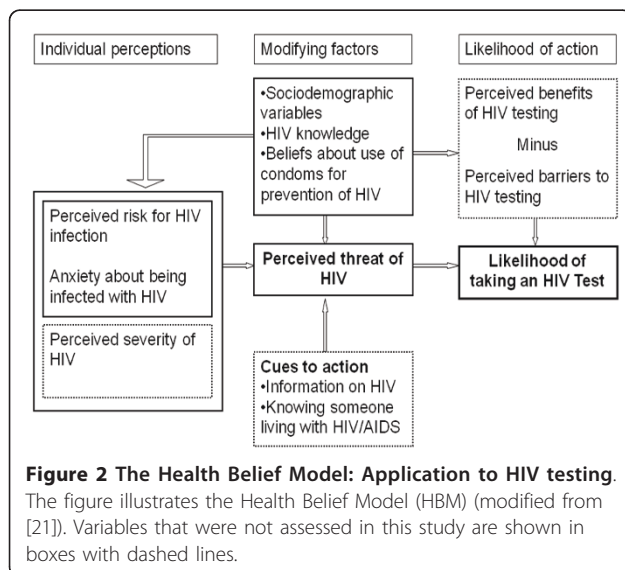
Individual perceptions

Modifying factors

Likelihood of action

•Sociodemographic variables
•HIV knowledge
•Beliefs about use of condoms for prevention of HIV

Perceived benefits of HIV testing

Minus

Perceived barriers to HIV testing

Perceived risk for HIV infection

Anxiety about being infected with HIV

Perceived severity of HIV

Perceived threat of HIV

Likelihood of taking an HIV Test

Cues to action
•Information on HIV
•Knowing someone living with HIV/AIDS

**Figure 2 The Health Belief Model: Application to HIV testing**. The figure illustrates the Health Belief Model (HBM) (modified from [21]). Variables that were not assessed in this study are shown in boxes with dashed lines.